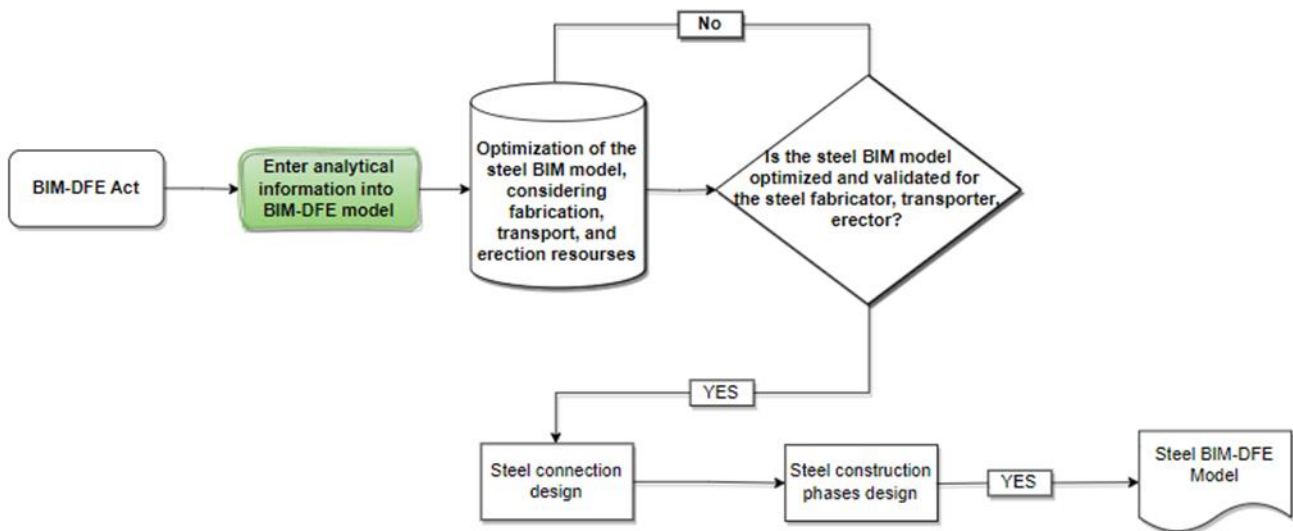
No

BIM-DFE Act

Enter analytical information into BIM-DFE model

Optimization of the steel BIM model, considering fabrication, transport, and erection resourses

Is the steel BIM model optimized and validated for the steel fabricator, transporter, erector?

YES

Steel connection design

Steel construction phases design

YES

Steel BIM-DFE Model